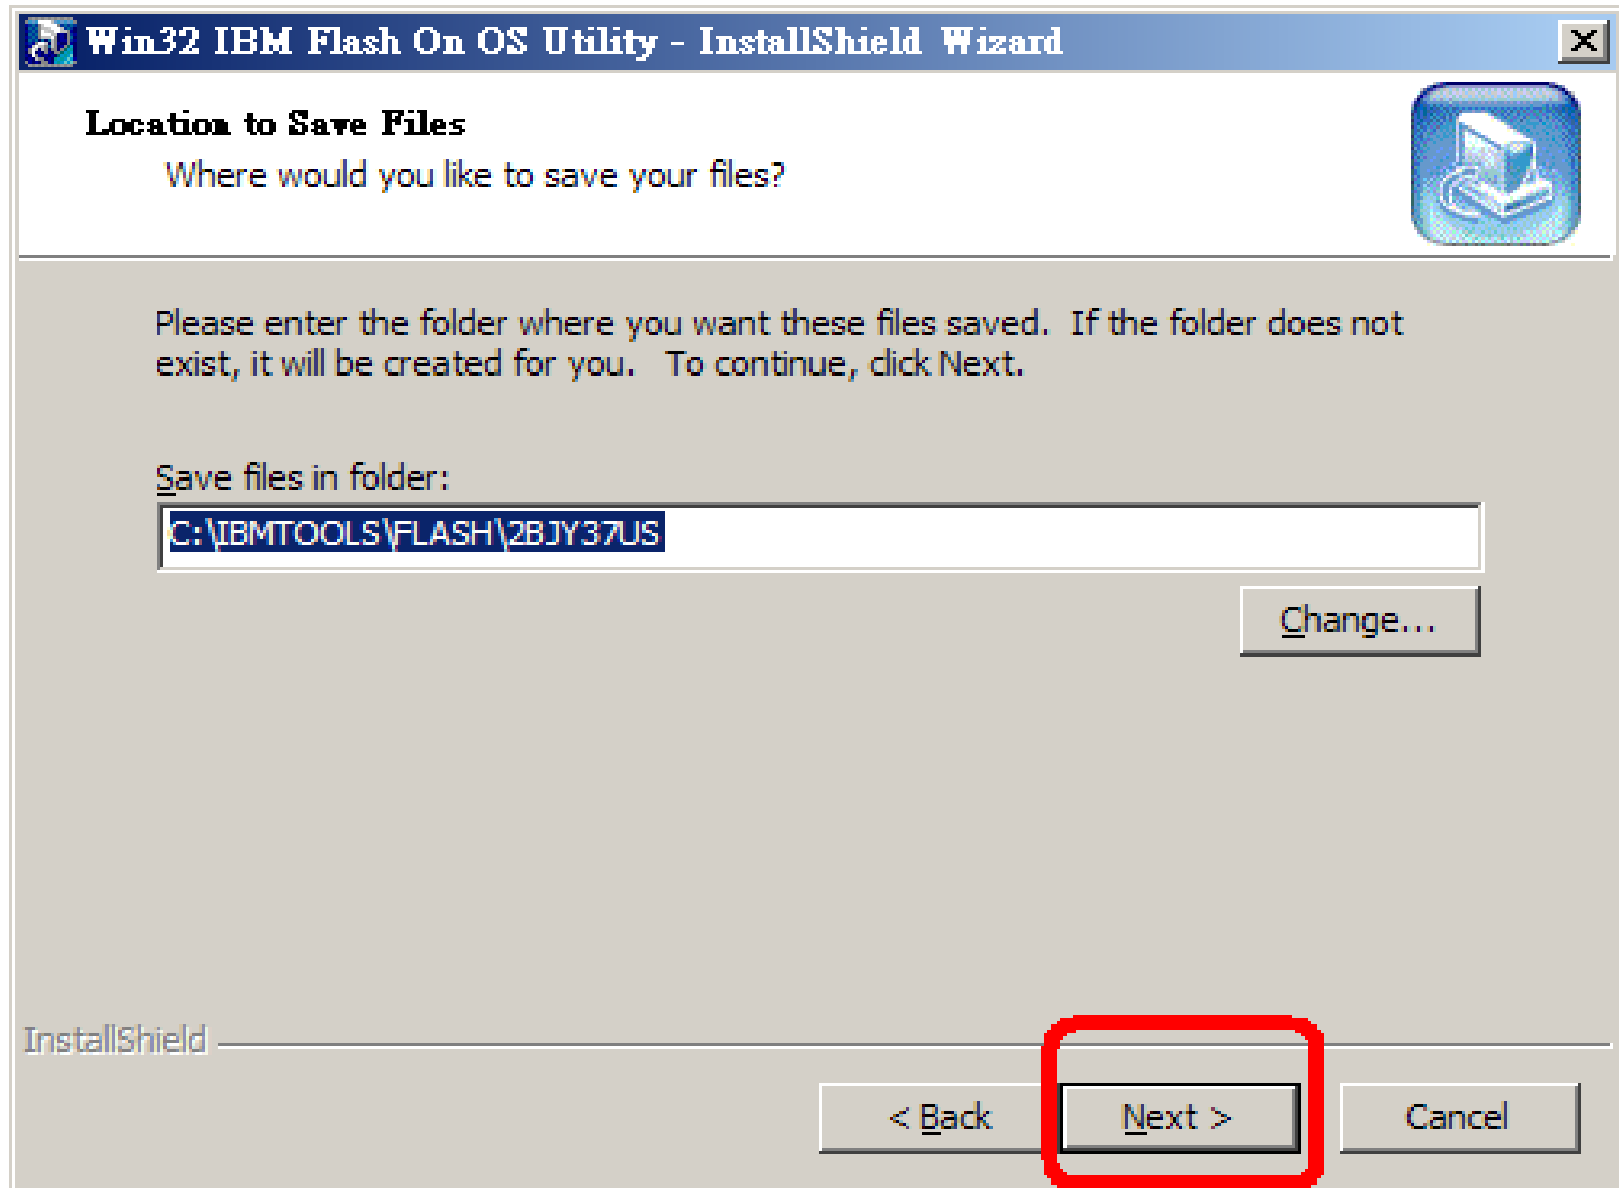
Win32 IBM Flash On OS Utility - InstallShield Wizard

Location to Save Files
Where would you like to save your files?

Please enter the folder where you want these files saved. If the folder does not exist, it will be created for you. To continue, click Next.

Save files in folder:
C:\IBMTOOLS\FLASH\2BJY37US

Change...

InstallShield

< Back
Next >
Cancel